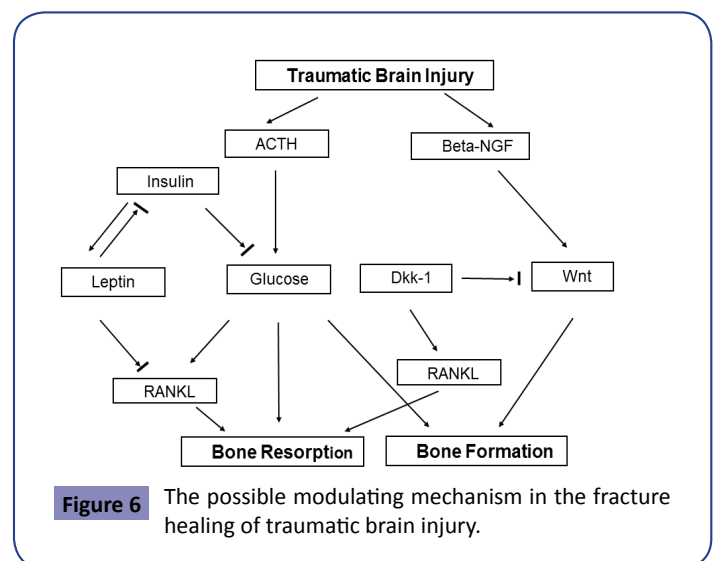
Traumatic Brain Injury

ACTH

Beta-NGF

Insulin

Leptin

Glucose

Dkk-1

Wnt

RANKL

RANKL

Bone Resorption

Bone Formation

Figure 6 The possible modulating mechanism in the fracture healing of traumatic brain injury.